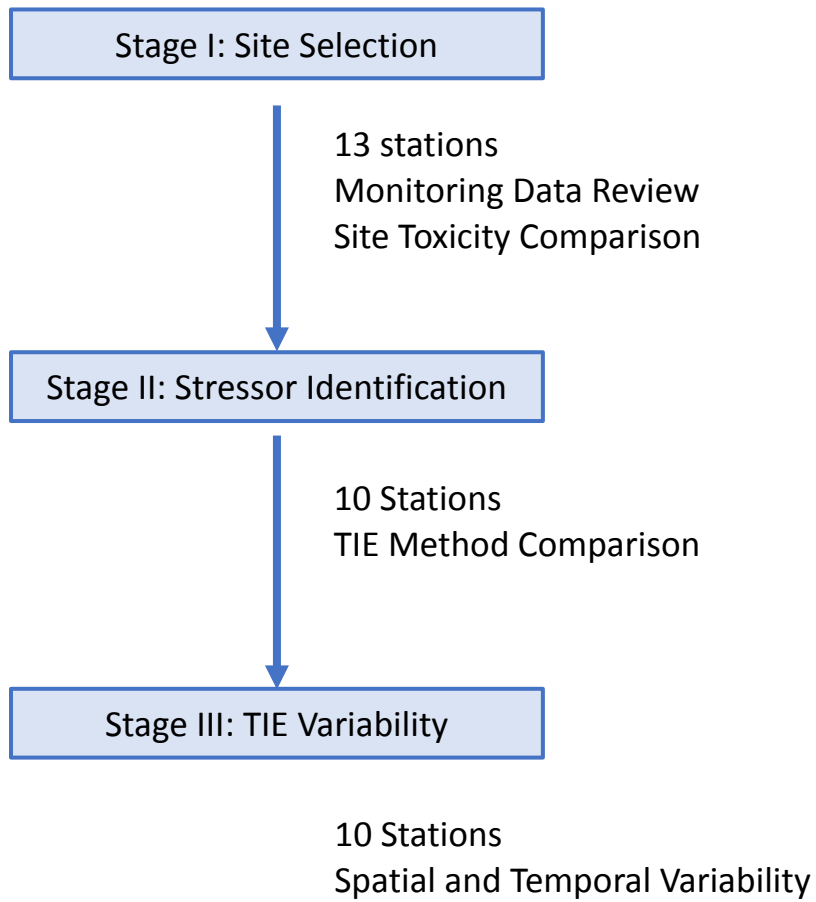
Stage I: Site Selection

13 stations
Monitoring Data Review
Site Toxicity Comparison

Stage II: Stressor Identification

10 Stations
TIE Method Comparison

Stage III: TIE Variability

10 Stations
Spatial and Temporal Variability